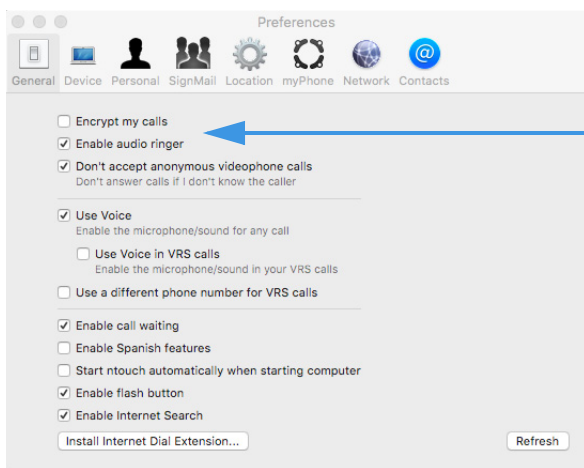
Preferences

General Device Personal SignMail Location myPhone Network Contacts

Encrypt my calls
Enable audio ringer
Don't accept anonymous videophone calls
Don't answer calls if I don't know the caller

Use Voice
Enable the microphone/sound for any call
Use Voice in VRS calls
Enable the microphone/sound in your VRS calls
Use a different phone number for VRS calls

Enable call waiting
Enable Spanish features
Start ntouch automatically when starting computer
Enable flash button
Enable Internet Search

Install Internet Dial Extension...

Refresh